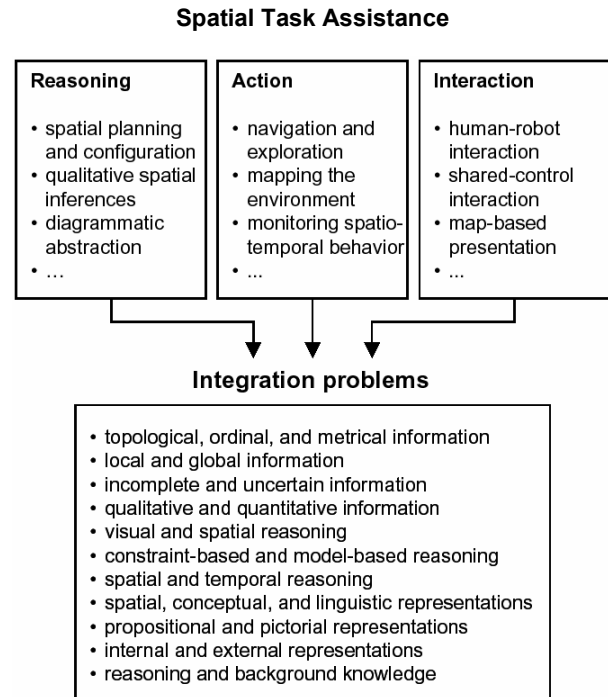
Spatial Task Assistance

Reasoning

- spatial planning and configuration
- qualitative spatial inferences
- diagrammatic abstraction
- ...

Action

- navigation and exploration
- mapping the environment
- monitoring spatio-temporal behavior
- ...

Interaction

- human-robot interaction
- shared-control interaction
- map-based presentation
- ...

Integration problems

- topological, ordinal, and metrical information
- local and global information
- incomplete and uncertain information
- qualitative and quantitative information
- visual and spatial reasoning
- constraint-based and model-based reasoning
- spatial and temporal reasoning
- spatial, conceptual, and linguistic representations
- propositional and pictorial representations
- internal and external representations
- reasoning and background knowledge